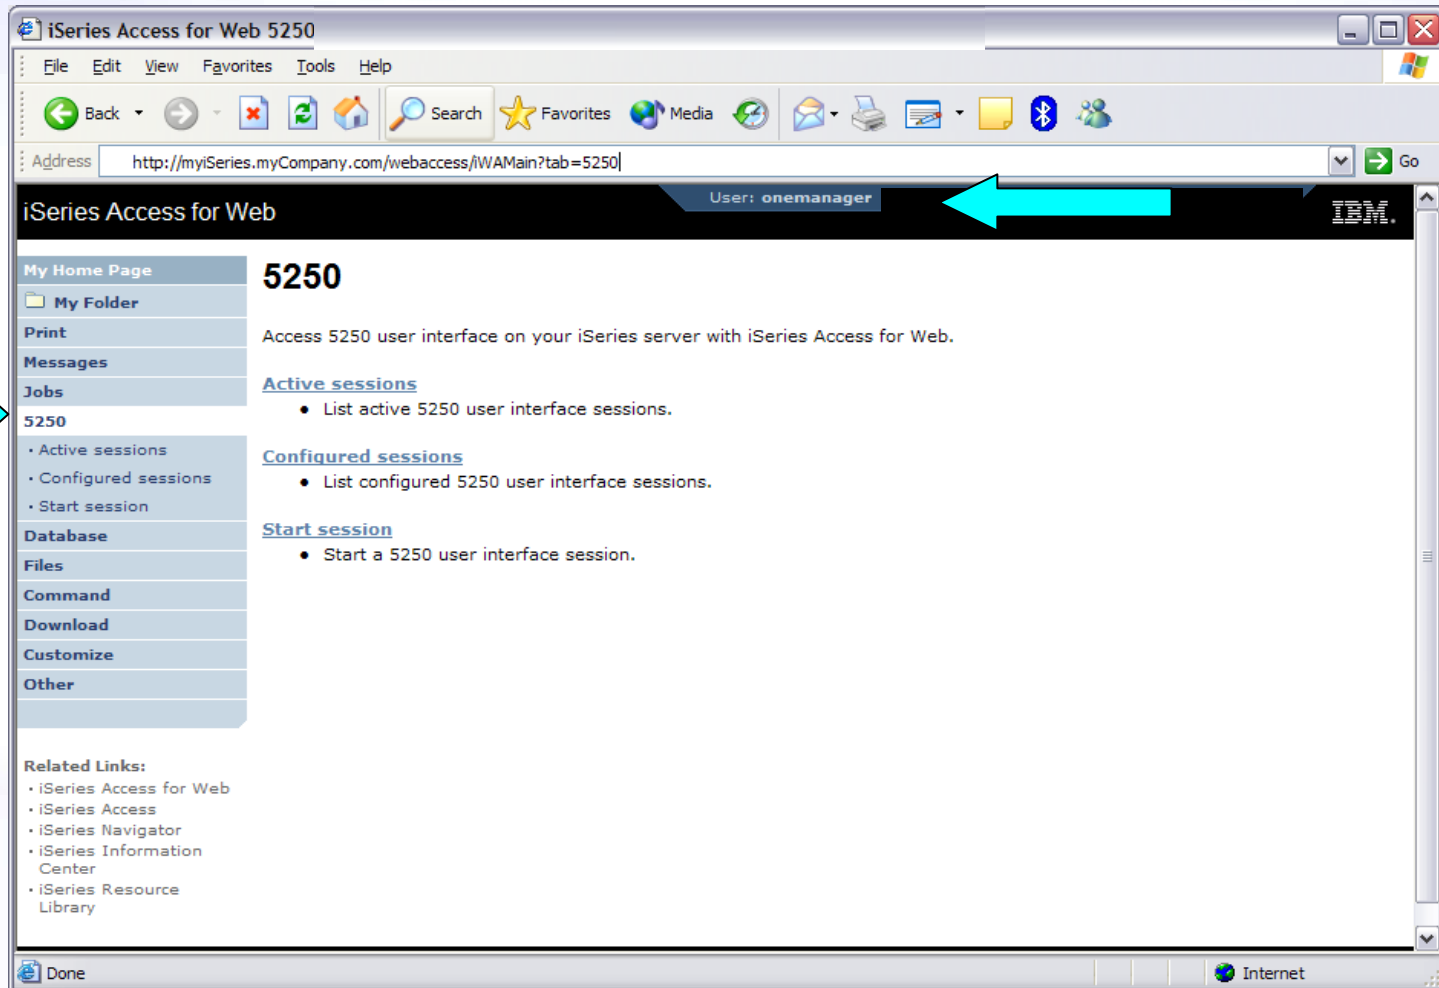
iSeries Access for Web 5250

File Edit View Favorites Tools Help

Back Search Favorites Media

Address http://myiSeries.myCompany.com/webaccess/iWAMain?tab=5250 Go

iSeries Access for Web

User: onemanager

IBM.

My Home Page
My Folder
Print
Messages
Jobs
5250
• Active sessions
• Configured sessions
• Start session
Database
Files
Command
Download
Customize
Other

Related Links:
• iSeries Access for Web
• iSeries Access
• iSeries Navigator
• iSeries Information Center
• iSeries Resource Library

5250

Access 5250 user interface on your iSeries server with iSeries Access for Web.

Active sessions
• List active 5250 user interface sessions.

Configured sessions
• List configured 5250 user interface sessions.

Start session
• Start a 5250 user interface session.

Done

Internet